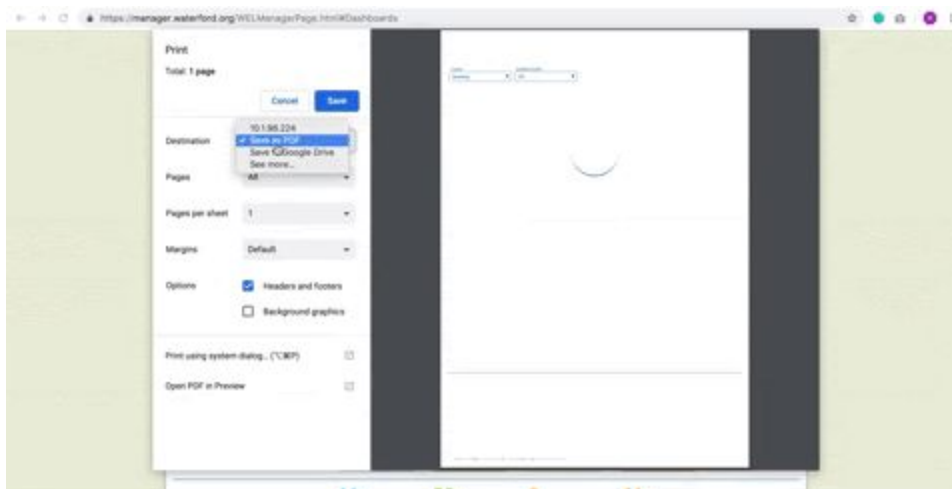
https://manager.waterford.org/WELManager/Page.html#Dashboards

Print

Total: 1 page

Cancel Save

Destination
10.1.96.224
✓ Save as PDF
Save to Google Drive
See more...

Pages All

Pages per sheet 1

Margins Default

Options
Headers and footers
Background graphics

Print using system dialog... (⌥⌘P)

Open PDF in Preview